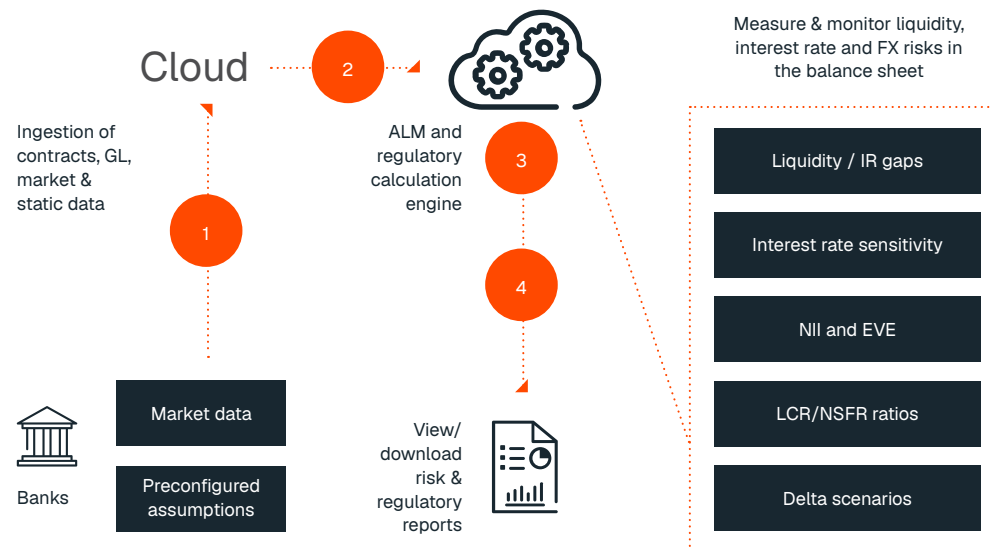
Cloud

2

Measure & monitor liquidity, interest rate and FX risks in the balance sheet

Ingestion of contracts, GL, market & static data

1

ALM and regulatory calculation engine

3

4

Liquidity / IR gaps

Interest rate sensitivity

NII and EVE

LCR/NSFR ratios

Delta scenarios

Banks

Market data

Preconfigured assumptions

View/ download risk & regulatory reports